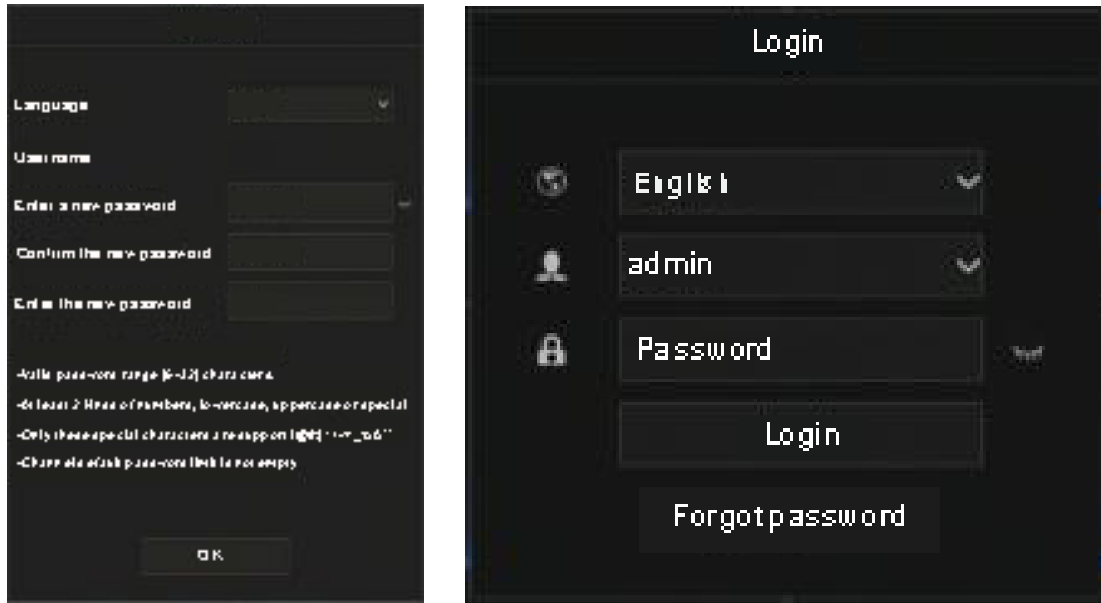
Language

User name

Enter a new password

Confirm the new password

Enter the new password

-Valid password range [6-32] characters.

-At least 2 kinds of numbers, lowercase, uppercase or special

-Only these special characters are support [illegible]

-Characters of each password field is not empty

OK

Login

English

admin

Password

Login

Forgot password